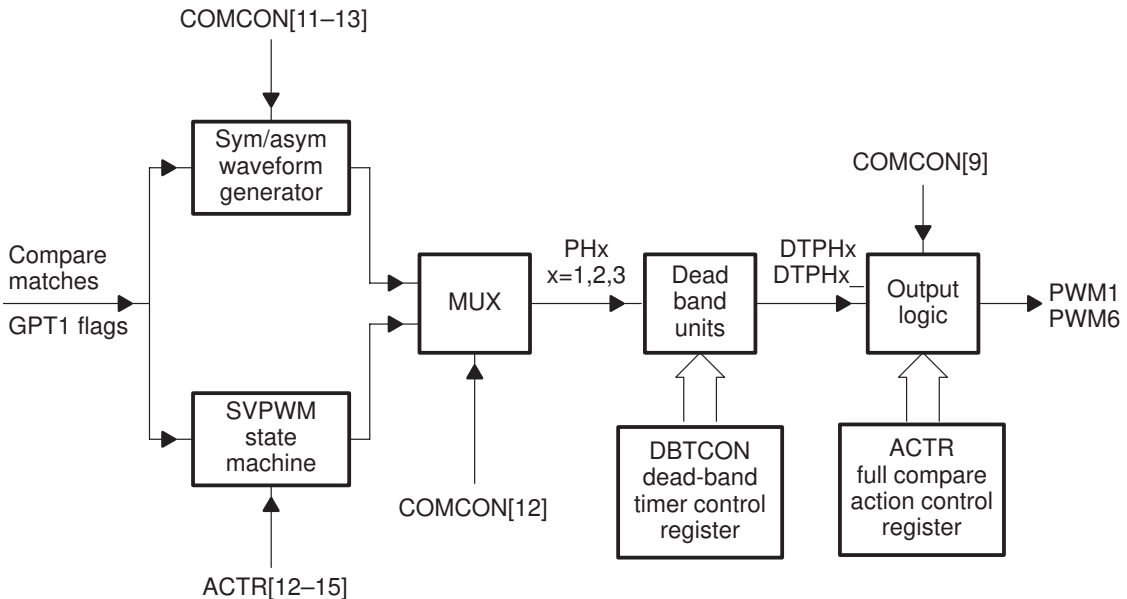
COMCON[11–13]

Sym/asym waveform generator

Compare matches

GPT1 flags

SVPWM state machine

ACTR[12–15]

MUX

COMCON[12]

PHx
x=1,2,3

Dead band units

DBTCON dead-band timer control register

DTPHx
DTPHx_

COMCON[9]

Output logic

ACTR full compare action control register

PWM1
PWM6